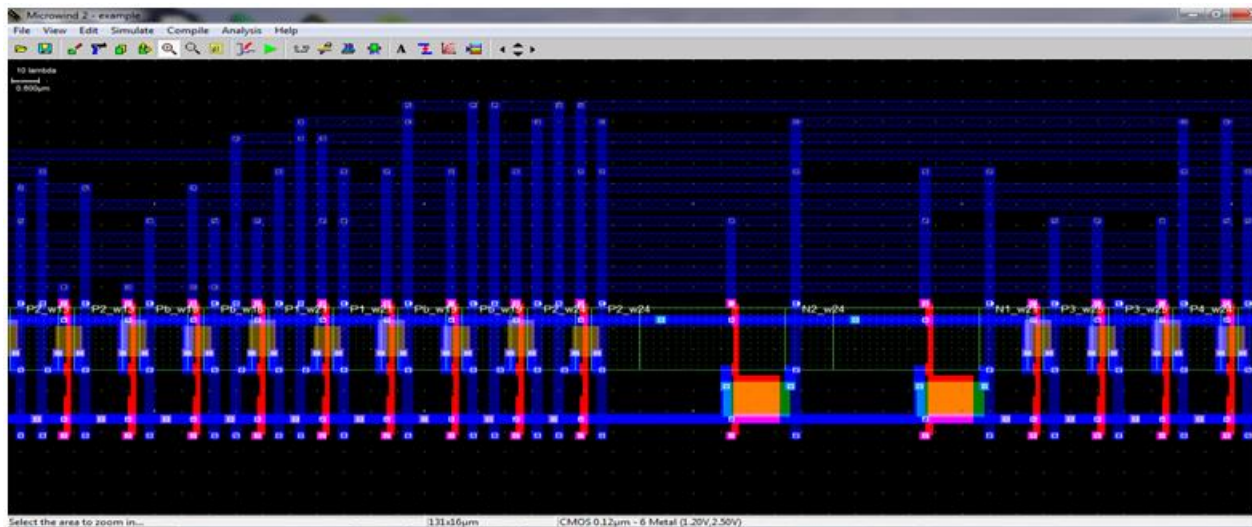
Microwind 2 - example

File View Edit Simulate Compile Analysis Help

10 lambda
0.600µm

P2_w13 P2_w13 Pb_w13 Pb_w16 P1_w21 P1_w21 Pb_w13 Pb_w13 P2_w24 P2_w24 N2_w24 N1_w21 P3_w21 P3_w21 P4_w24

Select the area to zoom in...
131x16µm
CMOS 0.12µm - 6 Metal (1.20V,2.50V)